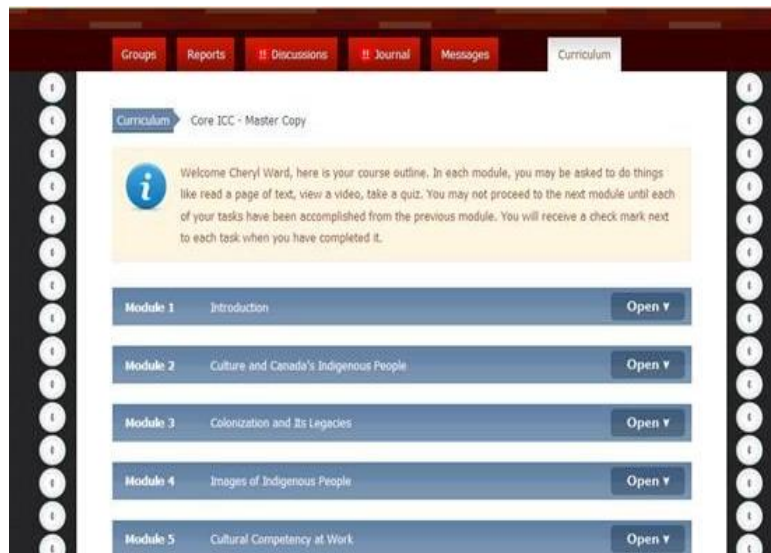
Groups Reports !! Discussions !! Journal Messages Curriculum

Curriculum Core ICC - Master Copy

Welcome Cheryl Ward, here is your course outline. In each module, you may be asked to do things like read a page of text, view a video, take a quiz. You may not proceed to the next module until each of your tasks have been accomplished from the previous module. You will receive a check mark next to each task when you have completed it.

Module 1 Introduction Open ▾

Module 2 Culture and Canada's Indigenous People Open ▾

Module 3 Colonization and Its Legacies Open ▾

Module 4 Images of Indigenous People Open ▾

Module 5 Cultural Competency at Work Open ▾